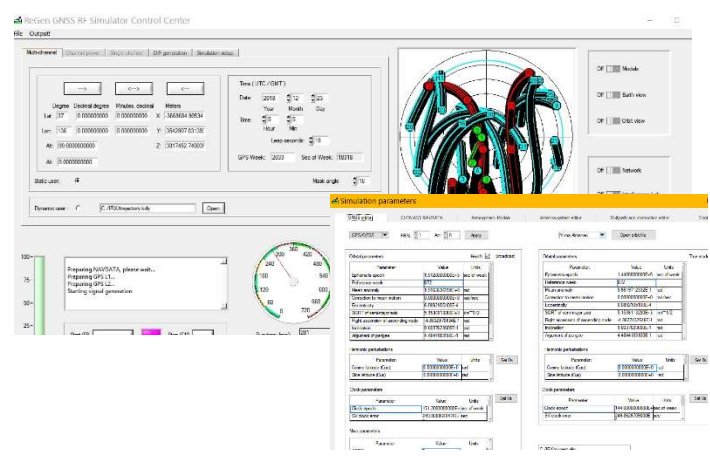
ReGen GNSS RF Simulator Control Center
File Output

Multichannel | Channel power | Single channel | Diff generation | Simulation setup

Degree Decimal degree Minutes decimal Meters
Lat: 37 0.000000000 0.000000000 X: -2668684.90534
Lon: 136 0.000000000 0.000000000 Y: 3542877.03
Alt: 99.00000000 Z: 3817452.74000
Alt: 0.000000000

Time (UTC / GMT)
Date: 2018 12 23
Year Month Day
time: 0 0
Hour Min
Leap seconds: 18
GPS Week: 2033 Sec of Week: 78318

Static user
Mask angle 10
Dynamic user C:\TRJ\trajectory.traj Open

Off Module
Off Earth view
Off Orbit view
Off Network

Preparing NAVDATA, please wait...
Preparing GPS L1...
Preparing GPS L2...
Starting signal generation

100
75
50
25

Simulation parameters

Satellites | GLONASS NAVDATA | Atmospheric Models | Antenna pattern editor | Multipath and interaction editor

GPS/QZSS PRN 1 Arr 1 Apply
Prime Antenna Open etc

Orbital parameters
Parameter | Value | Units
Ephemeris epoch | | sec of week
Reference week | 872 |
Mean anomaly | | rad
Correction to mean motion | | rad/sec
Eccentricity | |
SQRT of semi-major axis | | m^1/2
Right ascension of ascending node | | rad
Inclination | | rad
Argument of perigee | | rad

Harmonic parameters
Parameter | Value | Units
Cosine latitude (Cuc) | 0.000000000E+0 | rad
Sine latitude (Cus) | 0.000000000E+0 | rad

Clock parameters
Parameter | Value | Units
Clock epoch | | sec of week
SV clock error | | sec

Set to